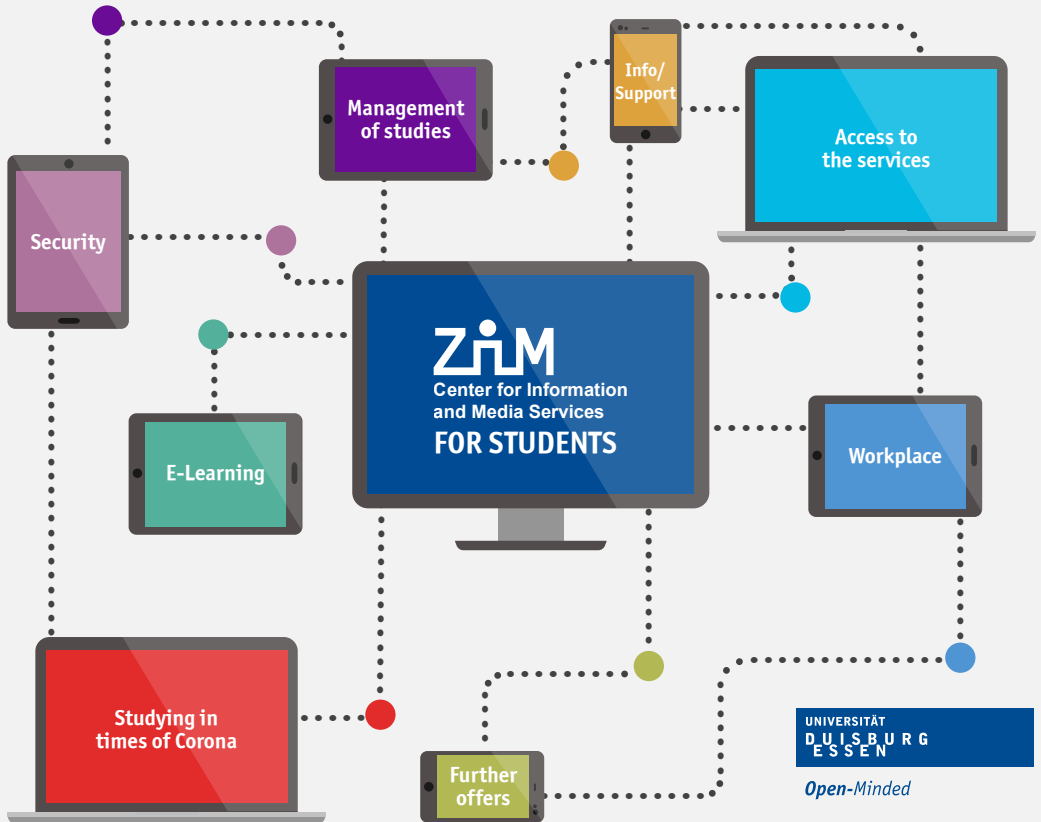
Management of studies

Info/ Support

Access to the services

Security

ZIM
Center for Information and Media Services
FOR STUDENTS

E-Learning

Workplace

Studying in times of Corona

Further offers

UNIVERSITÄT
DUISBURG
ESSEN

Open-Minded